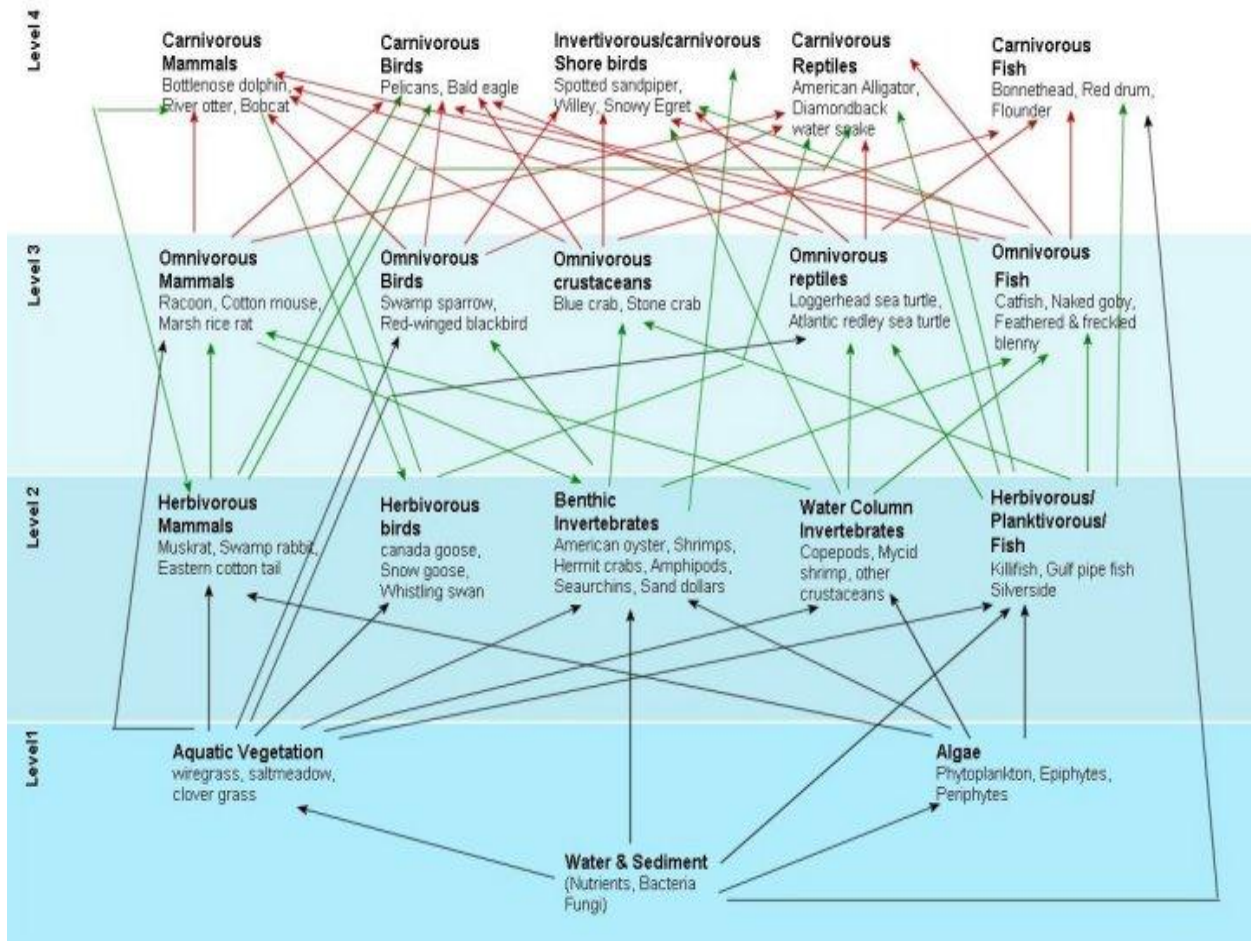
Level 4

Carnivorous Mammals
Bottlenose dolphin, River otter, Bobcat

Carnivorous Birds
Pelicans, Bald eagle

Invertivorous/carnivorous Shore birds
Spotted sandpiper, Willey, Snowy Egret

Carnivorous Reptiles
American Alligator, Diamondback water snake

Carnivorous Fish
Bonnethead, Red drum, Flounder

Level 3

Omnivorous Mammals
Racoon, Cotton mouse, Marsh rice rat

Omnivorous Birds
Swamp sparrow, Red-winged blackbird

Omnivorous crustaceans
Blue crab, Stone crab

Omnivorous reptiles
Loggerhead sea turtle, Atlantic redley sea turtle

Omnivorous Fish
Catfish, Naked goby, Feathered & freckled blenny

Level 2

Herbivorous Mammals
Muskrat, Swamp rabbit, Eastern cotton tail

Herbivorous birds
canada goose, Snow goose, Whistling swan

Benthic Invertebrates
American oyster, Shrimps, Hermit crabs, Amphipods, Seaurchins, Sand dollars

Water Column Invertebrates
Copepods, Mycid shrimp, other crustaceans

Herbivorous/ Planktivorous/ Fish
Killifish, Gulf pipe fish Silverside

Level1

Aquatic Vegetation
wiregrass, saltmeadow, clover grass

Algae
Phytoplankton, Epiphytes, Periphytes

Water & Sediment
(Nutrients, Bacteria Fungi)